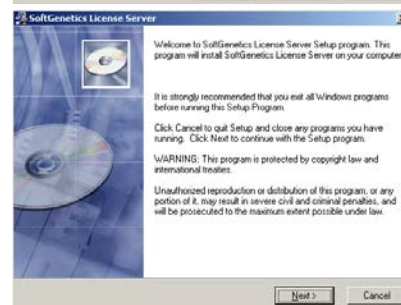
SoftGenetics License Server

Welcome to SoftGenetics License Server Setup program. This program will install SoftGenetics License Server on your computer.

It is strongly recommended that you exit all Windows programs before running this Setup Program.

Click Cancel to quit Setup and close any programs you have running. Click Next to continue with the Setup program.

WARNING: This program is protected by copyright law and international treaties.

Unauthorized reproduction or distribution of this program, or any portion of it, may result in severe civil and criminal penalties, and will be prosecuted to the maximum extent possible under law.

Next >

Cancel